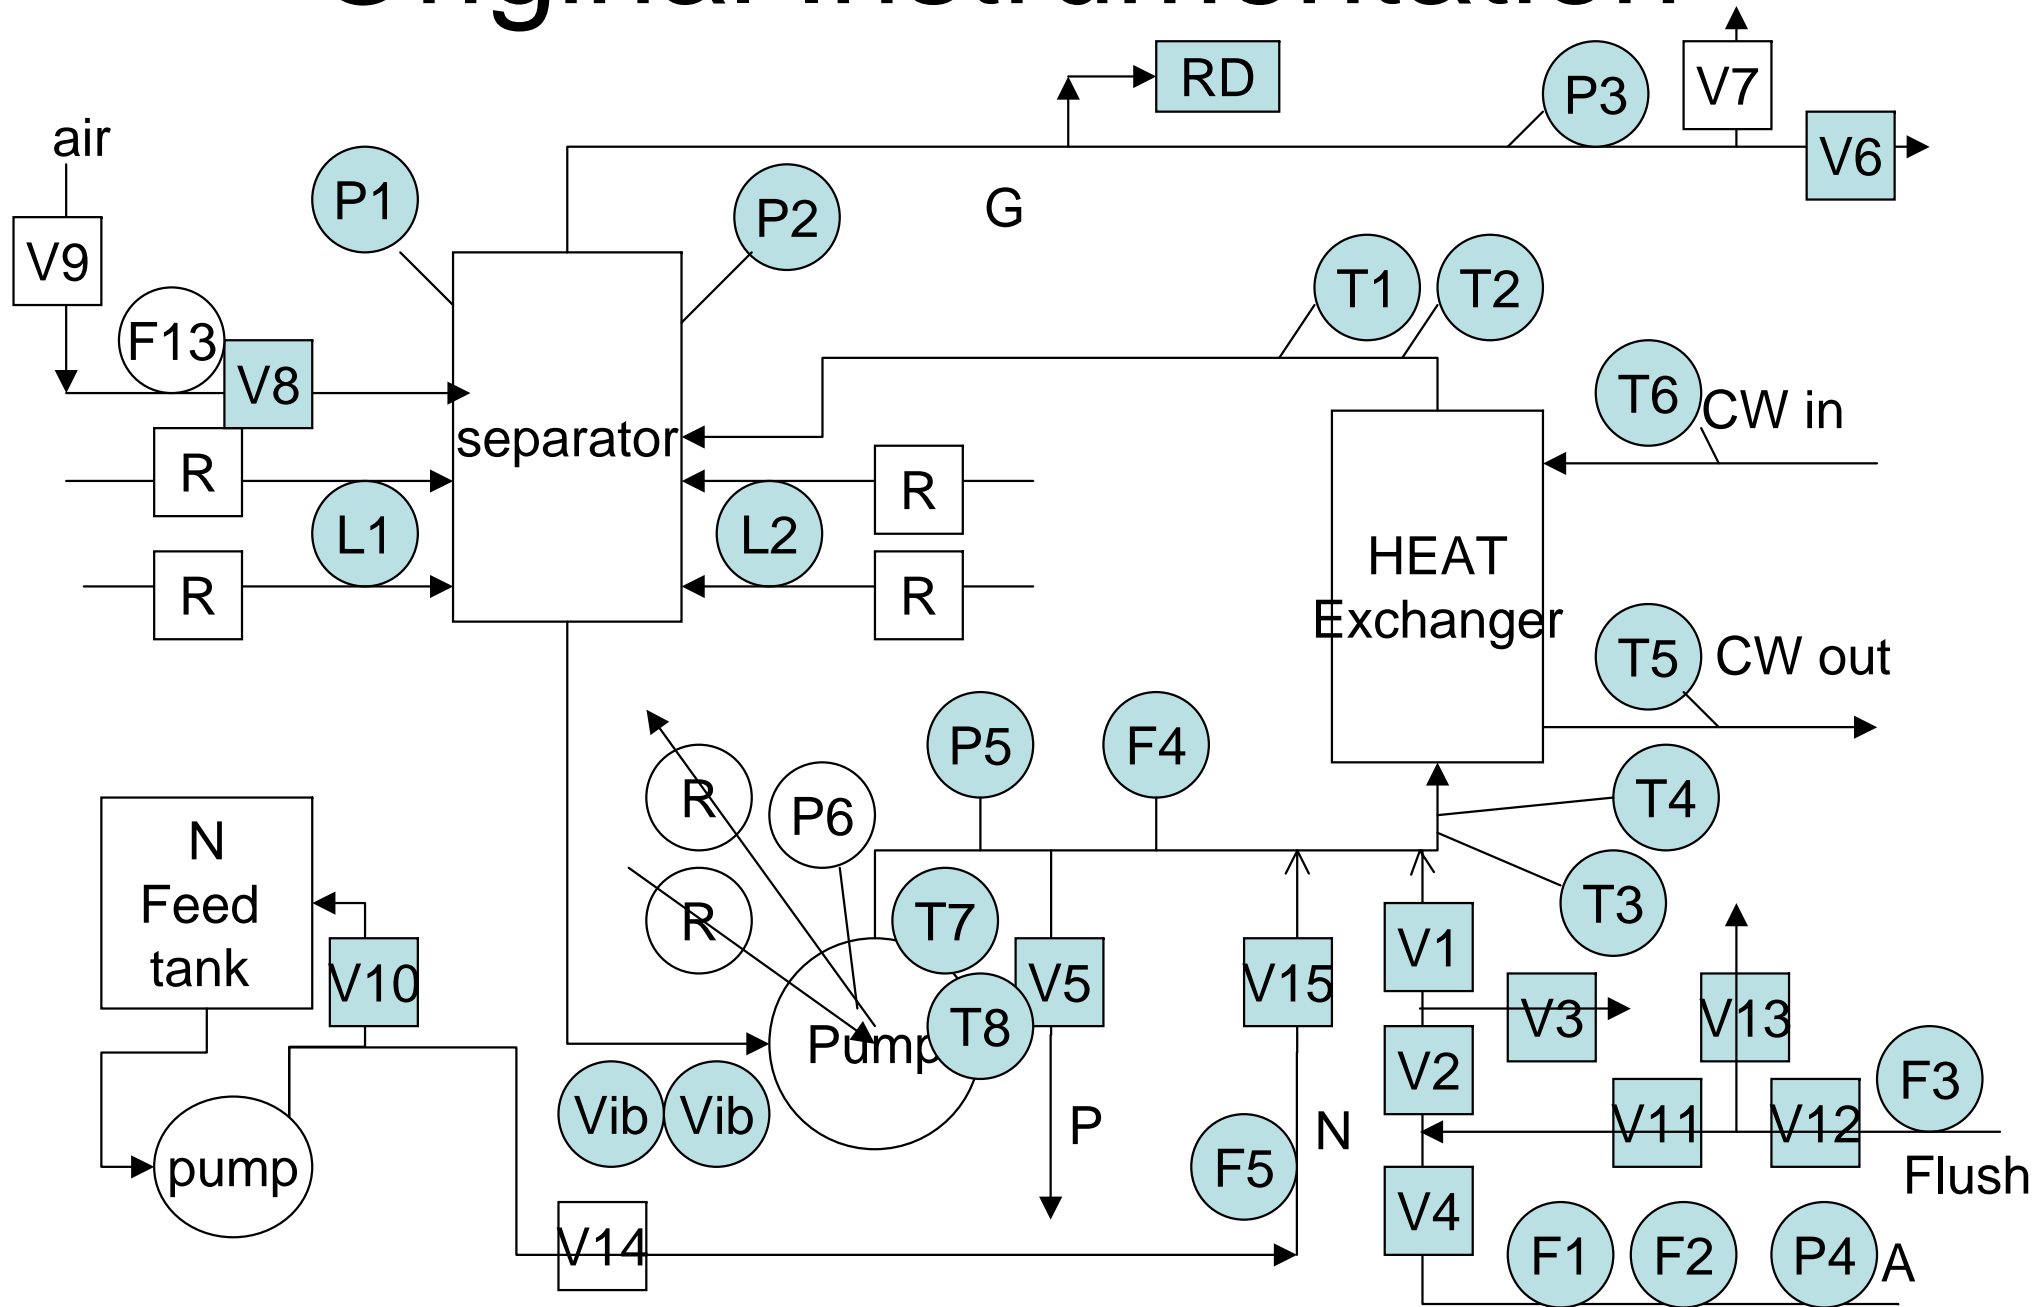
RD
P3
V7
V6
air
P1
P2
G
V9
T1
T2
F13
V8
separator
T6
CW in
R
R
L1
L2
R
R
HEAT
Exchanger
T5
CW out
P5
F4
R
P6
T4
N
Feed
tank
R
T7
T3
V10
V5
V15
V1
Pump
T8
V3
V13
V2
F3
Vib
Vib
P
N
V11
V12
pump
F5
Flush
V4
V14
F1
F2
P4
A